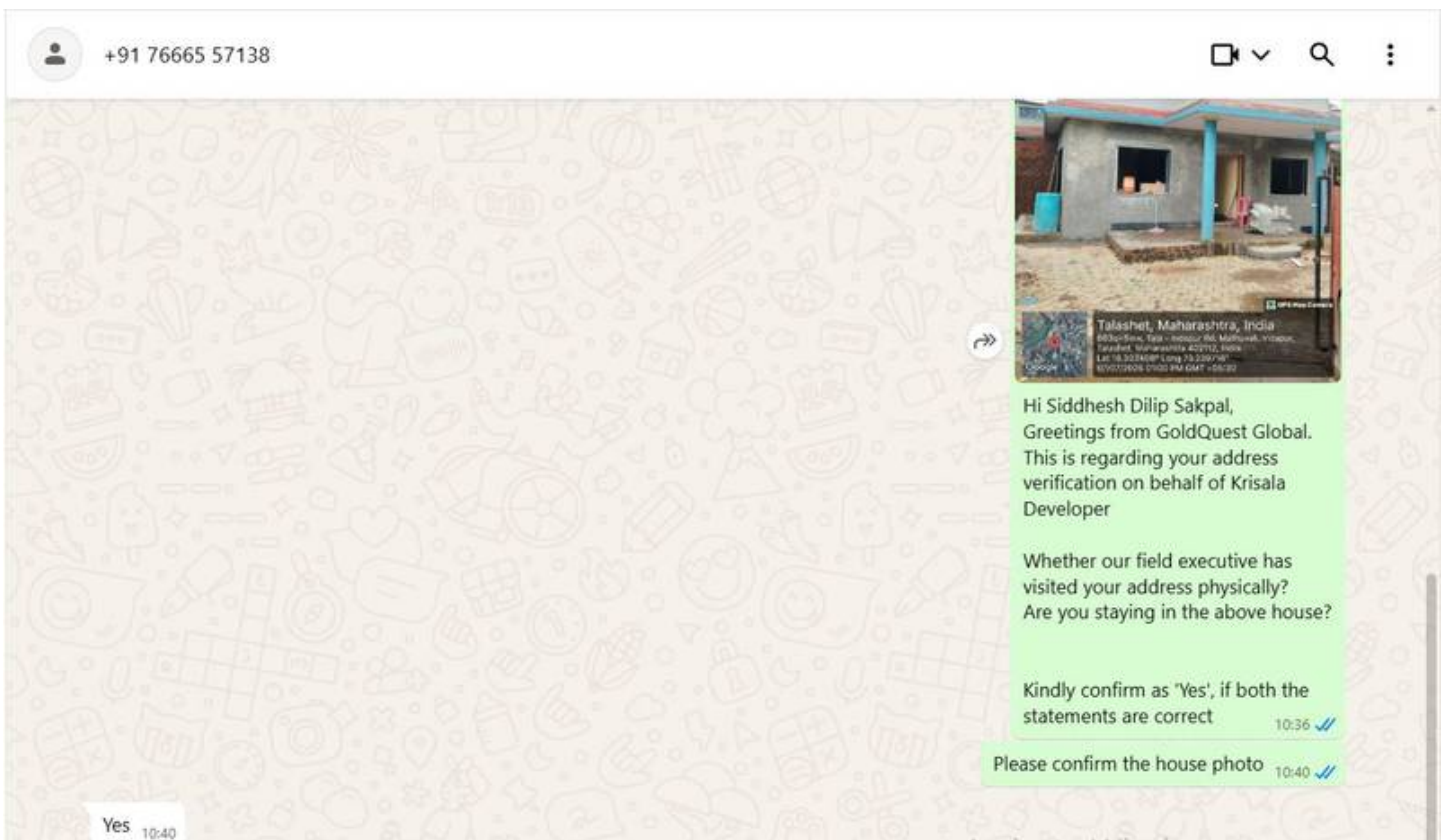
+91 76665 57138

GPS Map Camera
Talashet, Maharashtra, India
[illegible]
Google

Hi Siddhesh Dilip Sakpal,
Greetings from GoldQuest Global.
This is regarding your address verification on behalf of Krisala Developer

Whether our field executive has visited your address physically?
Are you staying in the above house?

Kindly confirm as 'Yes', if both the statements are correct 10:36

Please confirm the house photo 10:40

Yes 10:40